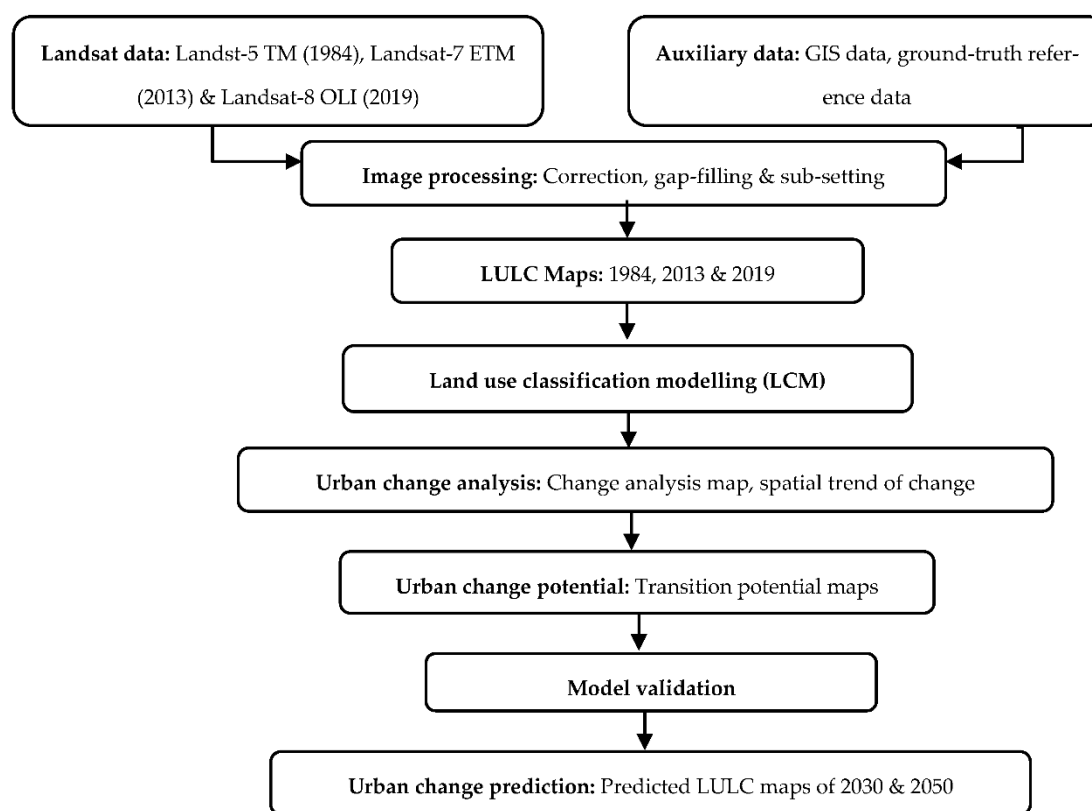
**Landsat data:** Landst-5 TM (1984), Landsat-7 ETM (2013) & Landsat-8 OLI (2019)

**Auxiliary data:** GIS data, ground-truth reference data

**Image processing:** Correction, gap-filling & sub-setting

**LULC Maps:** 1984, 2013 & 2019

**Land use classification modelling (LCM)**

**Urban change analysis:** Change analysis map, spatial trend of change

**Urban change potential:** Transition potential maps

**Model validation**

**Urban change prediction:** Predicted LULC maps of 2030 & 2050